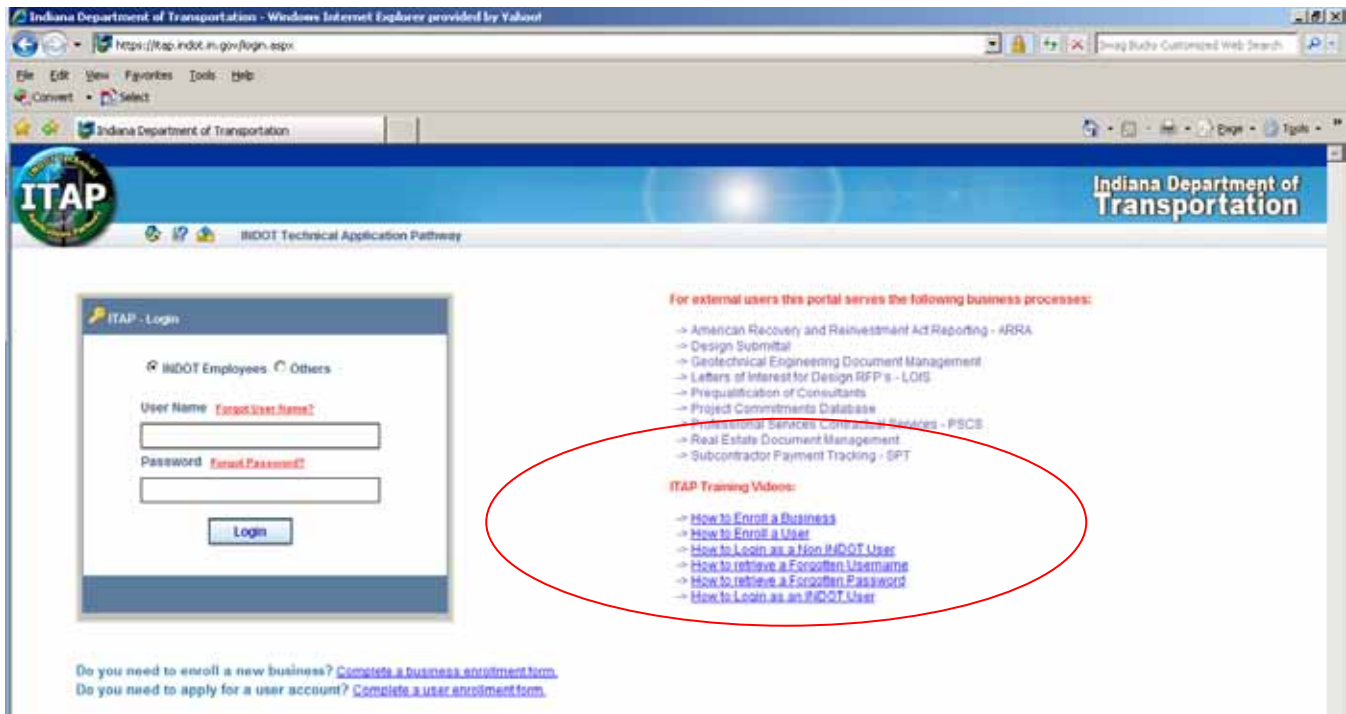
Indiana Department of Transportation - Windows Internet Explorer provided by Yahoo!

https://itap.indot.in.gov/login.aspx

Swag Bucks Customized Web Search

File Edit View Favorites Tools Help

Convert Select

Indiana Department of Transportation

Page Tools

ITAP

Indiana Department of Transportation

INDOT Technical Application Pathway

ITAP - Login

INDOT Employees Others

User Name Forgot User Name?

Password Forgot Password?

Login

For external users this portal serves the following business processes:

-> American Recovery and Reinvestment Act Reporting - ARRA
-> Design Submittal
-> Geotechnical Engineering Document Management
-> Letters of Interest for Design RFP's - LOIS
-> Prequalification of Consultants
-> Project Commitments Database
-> Professional Services Contractual Services - PSCS
-> Real Estate Document Management
-> Subcontractor Payment Tracking - SPT

ITAP Training Videos:

-> How to Enroll a Business
-> How to Enroll a User
-> How to Login as a Non INDOT User
-> How to retrieve a Forgotten Username
-> How to retrieve a Forgotten Password
-> How to Login as an INDOT User

Do you need to enroll a new business? Complete a business enrollment form.
Do you need to apply for a user account? Complete a user enrollment form.